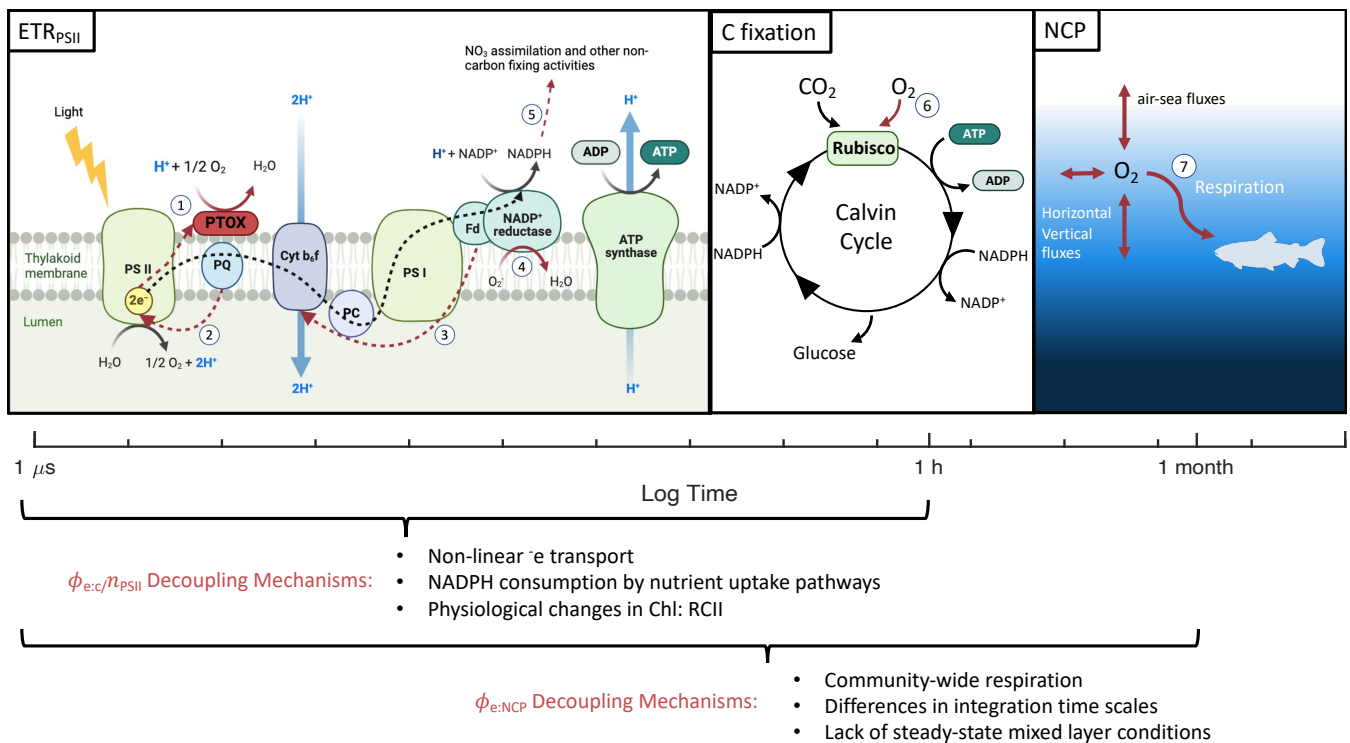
ETR$_{PSII}$

Light

$H^+ + 1/2\ O_2$

$H_2O$

1

PTOX

2H$^+$

NO$_3$ assimilation and other non-carbon fixing activities

5

H$^+$ + NADP$^+$ NADPH

H$^+$

ADP

ATP

Fd

NADP$^+$ reductase

Thylakoid membrane

PS II

PQ

Cyt b$_6$f

PS I

4

$O_2^-$

$H_2O$

ATP synthase

2e$^-$

Lumen

2

PC

3

$H_2O$

$1/2\ O_2$ + 2H$^+$

2H$^+$

H$^+$

C fixation

$CO_2$

$O_2$

6

Rubisco

ATP

ADP

NADP$^+$

Calvin Cycle

NADPH

NADPH

NADP$^+$

Glucose

NCP

air-sea fluxes

$O_2$

7

Respiration

Horizontal

Vertical fluxes

1 $\mu$s

1 h

1 month

Log Time

$\phi_{e:c}/n_{PSII}$ Decoupling Mechanisms:

• Non-linear $^-$e transport
• NADPH consumption by nutrient uptake pathways
• Physiological changes in Chl: RCII

$\phi_{e:NCP}$ Decoupling Mechanisms:

• Community-wide respiration
• Differences in integration time scales
• Lack of steady-state mixed layer conditions